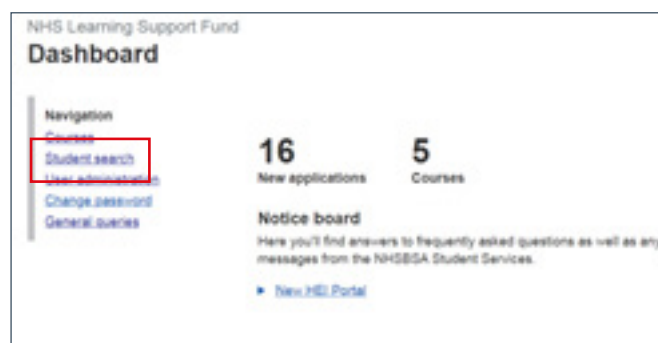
NHS Learning Support Fund
Dashboard

Navigation
Courses
Student search
User administration
Change password
General queries

16
New applications

5
Courses

Notice board
Here you'll find answers to frequently asked questions as well as any messages from the NHSBSA Student Services.

New HEI Portal